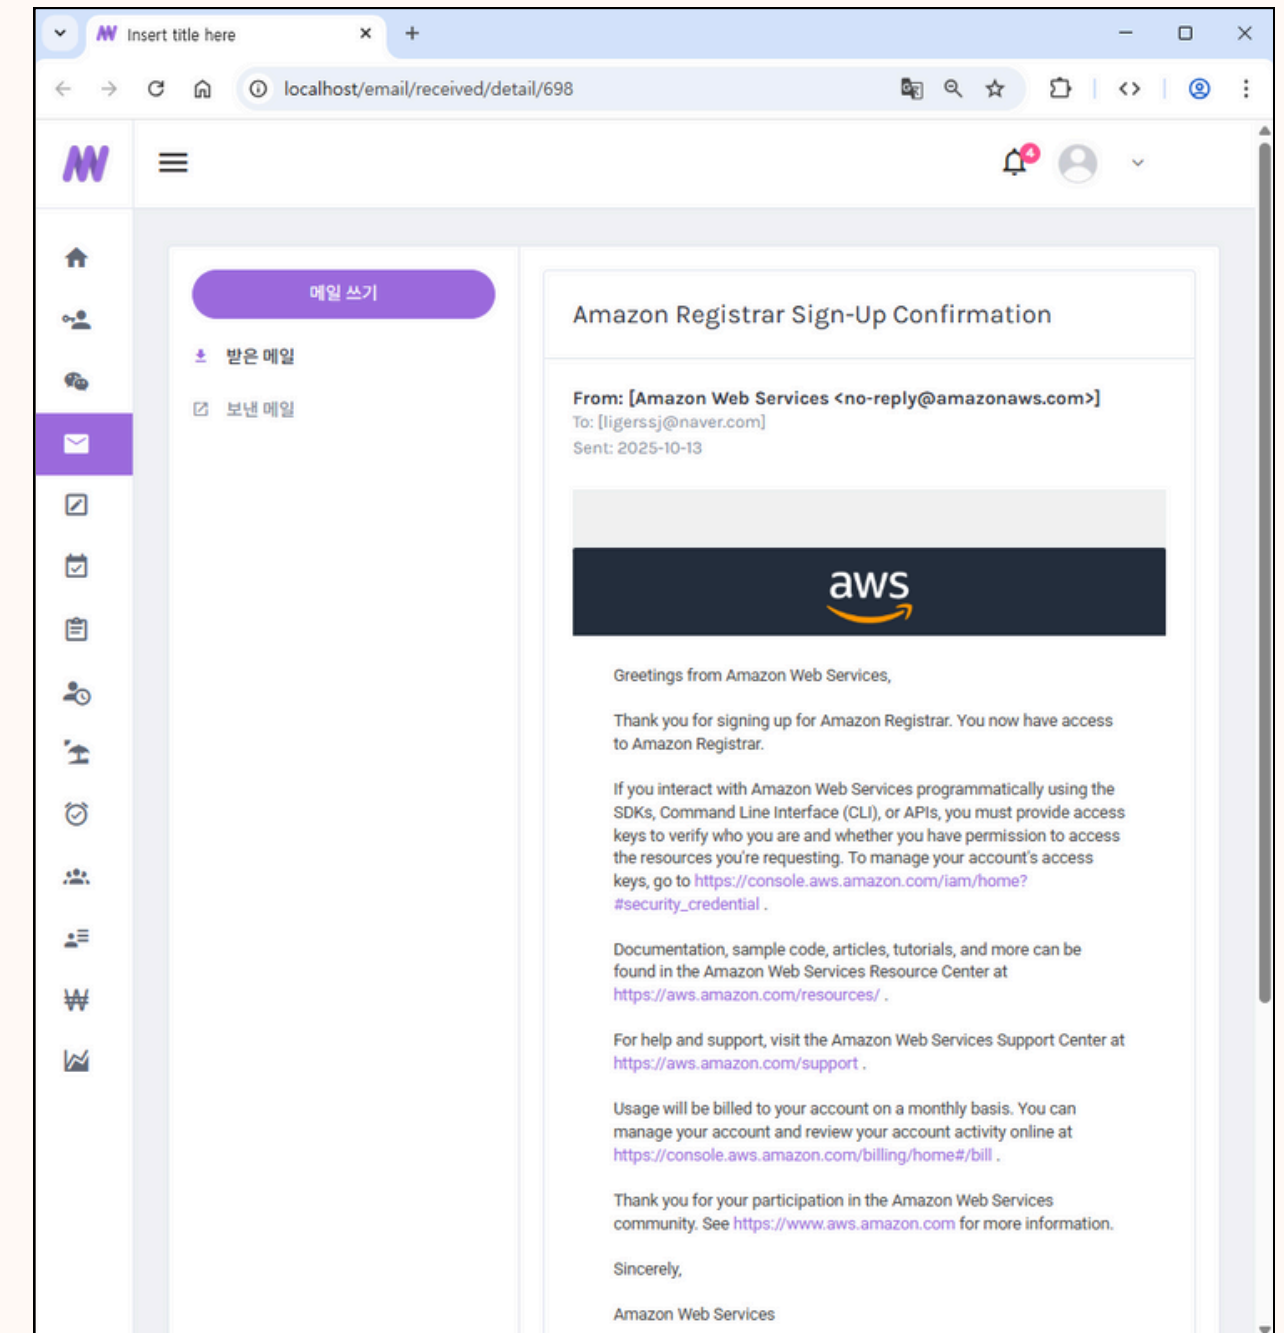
Insert title here

localhost/email/received/detail/698

4

메일 쓰기

받은 메일

보낸 메일

Amazon Registrar Sign-Up Confirmation

From: [Amazon Web Services <no-reply@amazonaws.com>]
To: [ligerssj@naver.com]
Sent: 2025-10-13

aws

Greetings from Amazon Web Services,

Thank you for signing up for Amazon Registrar. You now have access to Amazon Registrar.

If you interact with Amazon Web Services programmatically using the SDKs, Command Line Interface (CLI), or APIs, you must provide access keys to verify who you are and whether you have permission to access the resources you're requesting. To manage your account's access keys, go to https://console.aws.amazon.com/iam/home?#security_credential .

Documentation, sample code, articles, tutorials, and more can be found in the Amazon Web Services Resource Center at https://aws.amazon.com/resources/ .

For help and support, visit the Amazon Web Services Support Center at https://aws.amazon.com/support .

Usage will be billed to your account on a monthly basis. You can manage your account and review your account activity online at https://console.aws.amazon.com/billing/home#/bill .

Thank you for your participation in the Amazon Web Services community. See https://www.aws.amazon.com for more information.

Sincerely,

Amazon Web Services